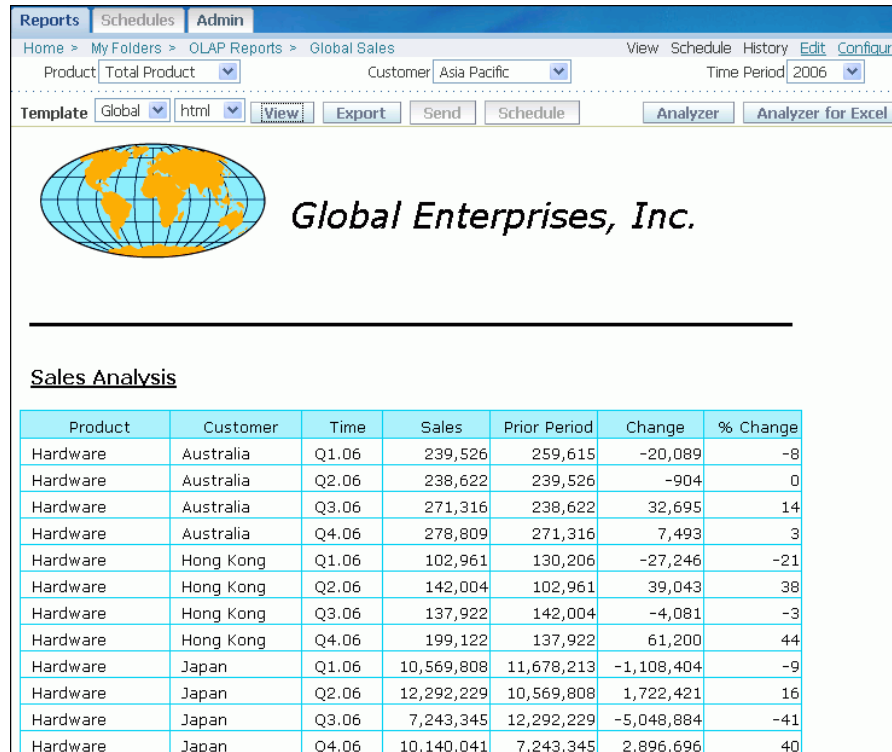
Reports Schedules Admin

Home > My Folders > OLAP Reports > Global Sales

View Schedule History Edit Configur

Product Total Product

Customer Asia Pacific

Time Period 2006

Template Global html View Export Send Schedule Analyzer Analyzer for Excel

Global Enterprises, Inc.

Sales Analysis

| Product | Customer | Time | Sales | Prior Period | Change | % Change |
|---|---|---|---|---|---|---|
| Hardware | Australia | Q1.06 | 239,526 | 259,615 | -20,089 | -8 |
| Hardware | Australia | Q2.06 | 238,622 | 239,526 | -904 | 0 |
| Hardware | Australia | Q3.06 | 271,316 | 238,622 | 32,695 | 14 |
| Hardware | Australia | Q4.06 | 278,809 | 271,316 | 7,493 | 3 |
| Hardware | Hong Kong | Q1.06 | 102,961 | 130,206 | -27,246 | -21 |
| Hardware | Hong Kong | Q2.06 | 142,004 | 102,961 | 39,043 | 38 |
| Hardware | Hong Kong | Q3.06 | 137,922 | 142,004 | -4,081 | -3 |
| Hardware | Hong Kong | Q4.06 | 199,122 | 137,922 | 61,200 | 44 |
| Hardware | Japan | Q1.06 | 10,569,808 | 11,678,213 | -1,108,404 | -9 |
| Hardware | Japan | Q2.06 | 12,292,229 | 10,569,808 | 1,722,421 | 16 |
| Hardware | Japan | Q3.06 | 7,243,345 | 12,292,229 | -5,048,884 | -41 |
| Hardware | Japan | Q4.06 | 10,140,041 | 7,243,345 | 2,896,696 | 40 |